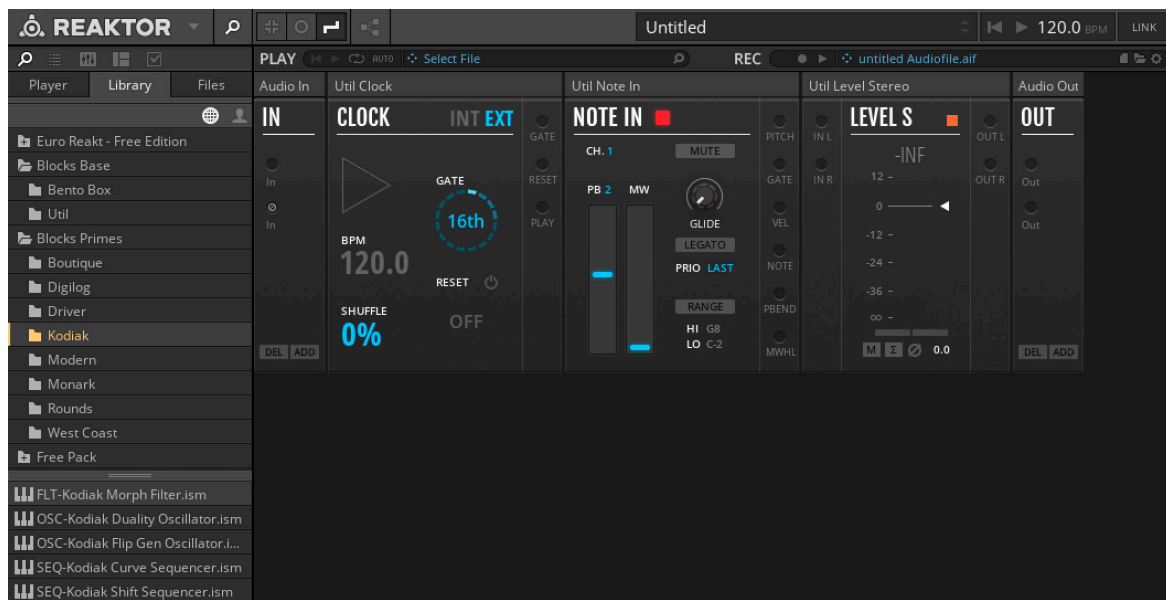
REAKTOR

Untitled

120.0 BPM

LINK

PLAY AUTO Select File

REC untitled Audiofile.aif

Player Library Files

Euro Reakt - Free Edition
Blocks Base
Bento Box
Util
Blocks Primes
Boutique
Digilog
Driver
Kodiak
Modern
Monark
Rounds
West Coast
Free Pack

FLT-Kodiak Morph Filter.ism
OSC-Kodiak Duality Oscillator.ism
OSC-Kodiak Flip Gen Oscillator.i...
SEQ-Kodiak Curve Sequencer.ism
SEQ-Kodiak Shift Sequencer.ism

Audio In
IN
In
In
DEL ADD

Util Clock
CLOCK INT EXT
GATE
16th
BPM
120.0
RESET
SHUFFLE
0%
OFF
GATE
RESET
PLAY

Util Note In
NOTE IN
CH. 1
MUTE
PB 2 MW
GLIDE
LEGATO
PRIO LAST
RANGE
HI G8
LO C-2
PITCH
GATE
VEL
NOTE
PBEND
MWHL

Util Level Stereo
IN L
IN R
LEVEL S
-INF
12 -
0 -
-12 -
-24 -
-36 -
∞ -
M Σ ⊘ 0.0
OUT L
OUT R

Audio Out
OUT
Out
Out
DEL ADD